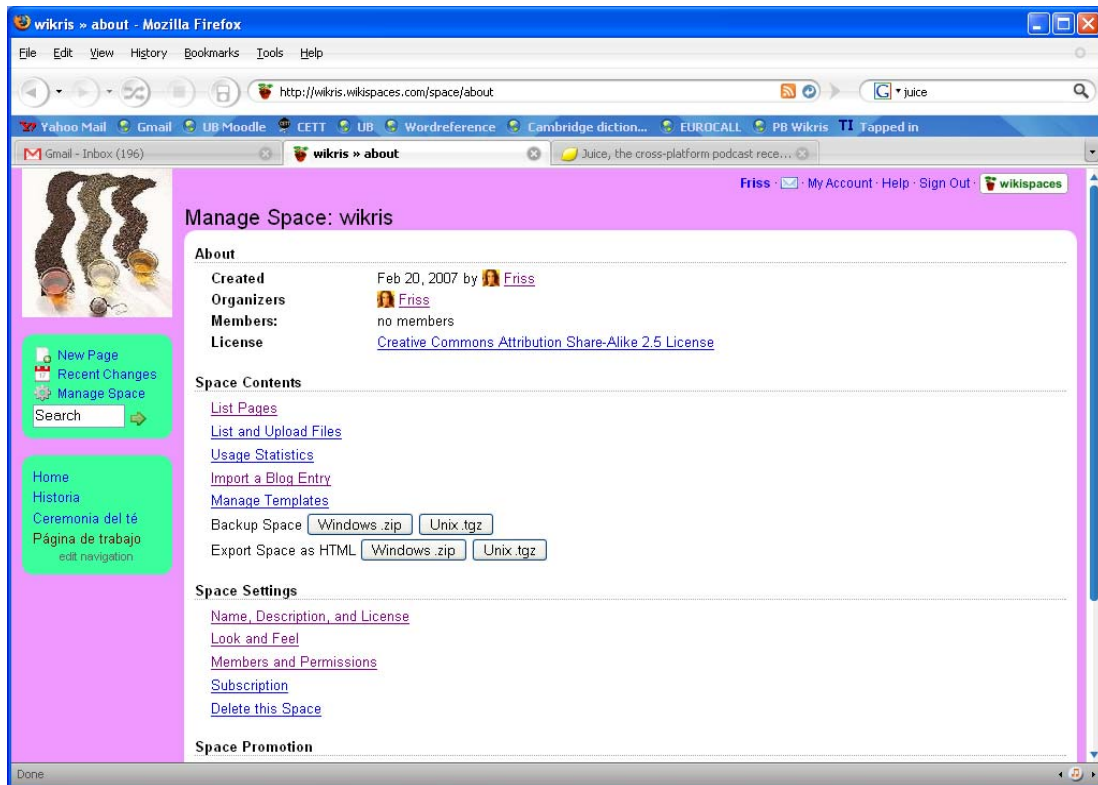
wikris » about - Mozilla Firefox

File Edit View History Bookmarks Tools Help

http://wikris.wikispaces.com/space/about

juice

Yahoo Mail Gmail UB Moodle CETT UB Wordreference Cambridge diction... EUROCALL PB Wikris TI Tapped in

Gmail - Inbox (196) | wikris » about | Juice, the cross-platform podcast rece...

Friss · · My Account · Help · Sign Out · wikispaces

Manage Space: wikris

About

| | |
|---|---|
| Created | Feb 20, 2007 by Friss |
| Organizers | Friss |
| Members: | no members |
| License | Creative Commons Attribution Share-Alike 2.5 License |

Space Contents

List Pages
List and Upload Files
Usage Statistics
Import a Blog Entry
Manage Templates
Backup Space Windows .zip Unix .tgz
Export Space as HTML Windows .zip Unix .tgz

Space Settings

Name, Description, and License
Look and Feel
Members and Permissions
Subscription
Delete this Space

Space Promotion

New Page
Recent Changes
Manage Space
Search

Home
Historia
Ceremonia del té
Página de trabajo
edit navigation

Done